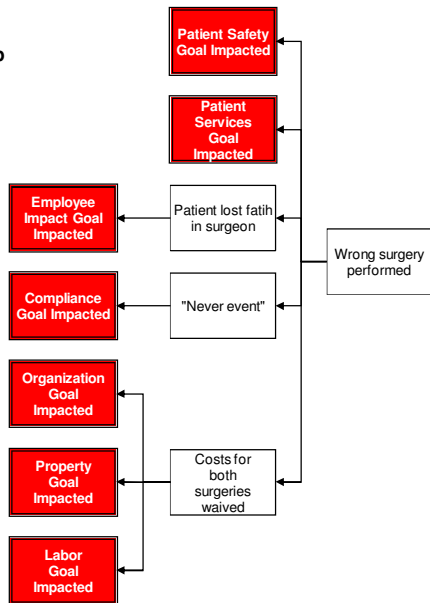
p

Patient Safety Goal Impacted

Patient Services Goal Impacted

Employee Impact Goal Impacted

Patient lost fatih in surgeon

Wrong surgery performed

Compliance Goal Impacted

"Never event"

Organization Goal Impacted

Property Goal Impacted

Costs for both surgeries waived

Labor Goal Impacted